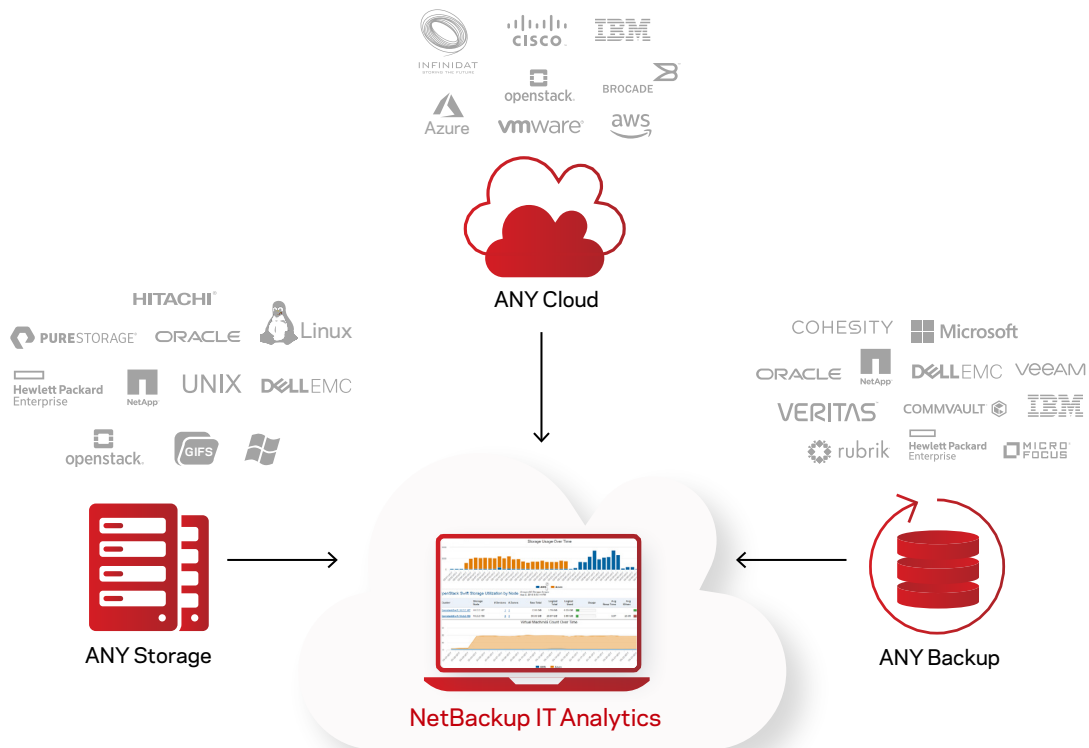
INFINIDAT
STORING THE FUTURE
CISCO
IBM
openstack.
BROCADE
Azure
vmware
aws

ANY Cloud

HITACHI
PURESTORAGE
ORACLE
Linux
Hewlett Packard Enterprise
NetApp
UNIX
DELLEMC
openstack.
GIFS

COHESITY
Microsoft
ORACLE
NetApp
DELLEMC
veeam
VERITAS
COMMVAULT
IBM
rubrik
Hewlett Packard Enterprise
MICRO FOCUS

ANY Storage

Storage Usage Over Time
Virtual Machines Count Over Time

ANY Backup

NetBackup IT Analytics